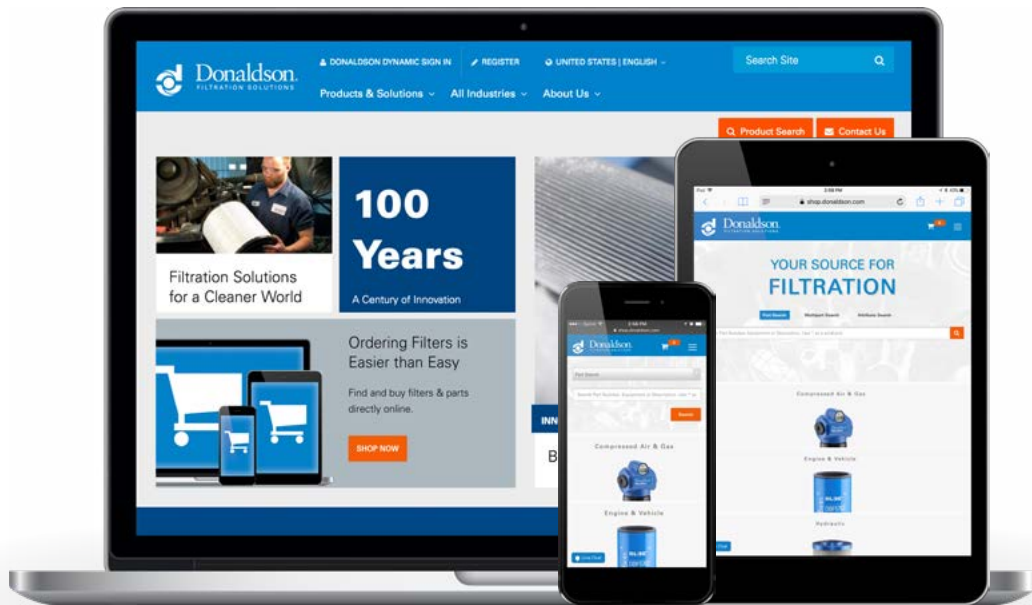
Donaldson.
FILTRATION SOLUTIONS

DONALDSON DYNAMIC SIGN IN
REGISTER
UNITED STATES | ENGLISH

Search Site

Products & Solutions
All Industries
About Us

Product Search
Contact Us

Filtration Solutions for a Cleaner World

100 Years
A Century of Innovation

Ordering Filters is Easier than Easy

Find and buy filters & parts directly online.

SHOP NOW

INN

B

shop.donaldson.com

Donaldson.

YOUR SOURCE FOR
FILTRATION

Part Search
Multipart Search
Attribute Search

Compressed Air & Gas

Engine & Vehicle

Hydraulic

Donaldson.

Search

Compressed Air & Gas

Engine & Vehicle